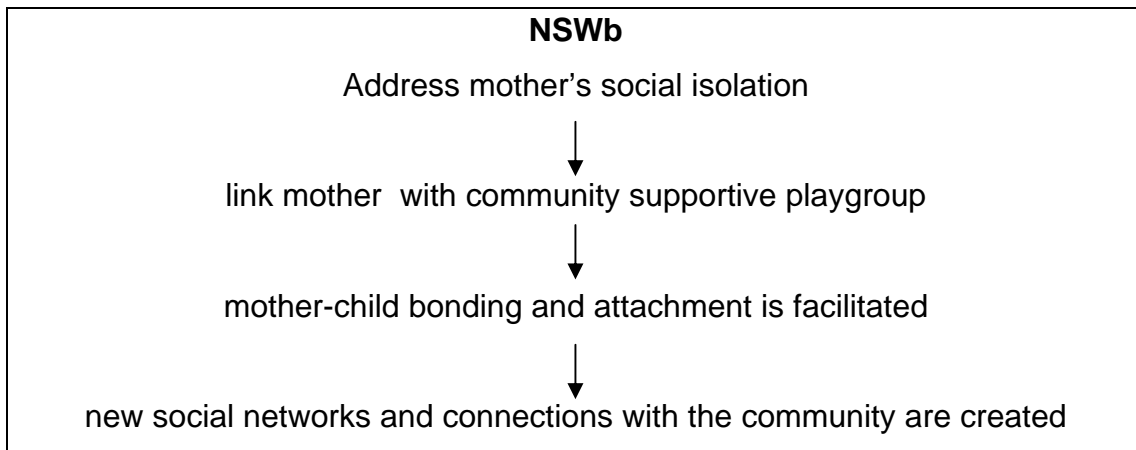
**NSWb**

Address mother's social isolation

↓

link mother with community supportive playgroup

↓

mother-child bonding and attachment is facilitated

↓

new social networks and connections with the community are created